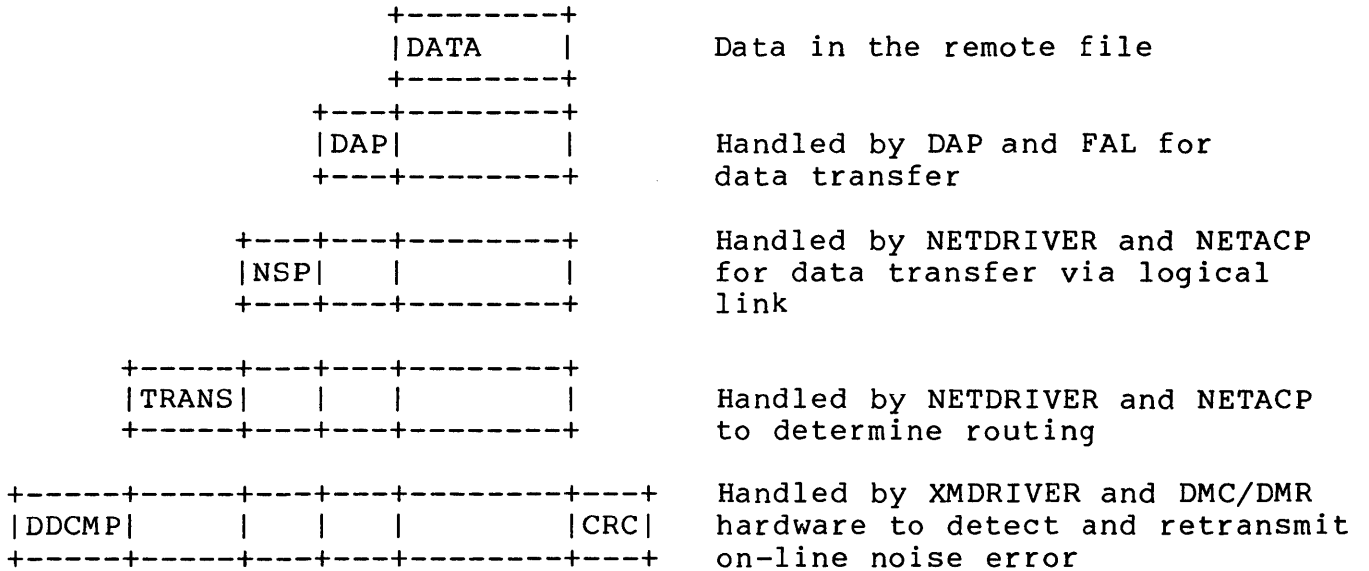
+--------+
|DATA    |
+--------+

Data in the remote file

+---+--------+
|DAP|        |
+---+--------+

Handled by DAP and FAL for data transfer

+---+---+--------+
|NSP|   |        |
+---+---+--------+

Handled by NETDRIVER and NETACP for data transfer via logical link

+-----+---+---+--------+
|TRANS|   |   |        |
+-----+---+---+--------+

Handled by NETDRIVER and NETACP to determine routing

+-----+-----+---+---+--------+---+
|DDCMP|     |   |   |        |CRC|
+-----+-----+---+---+--------+---+

Handled by XMDRIVER and DMC/DMR hardware to detect and retransmit on-line noise error